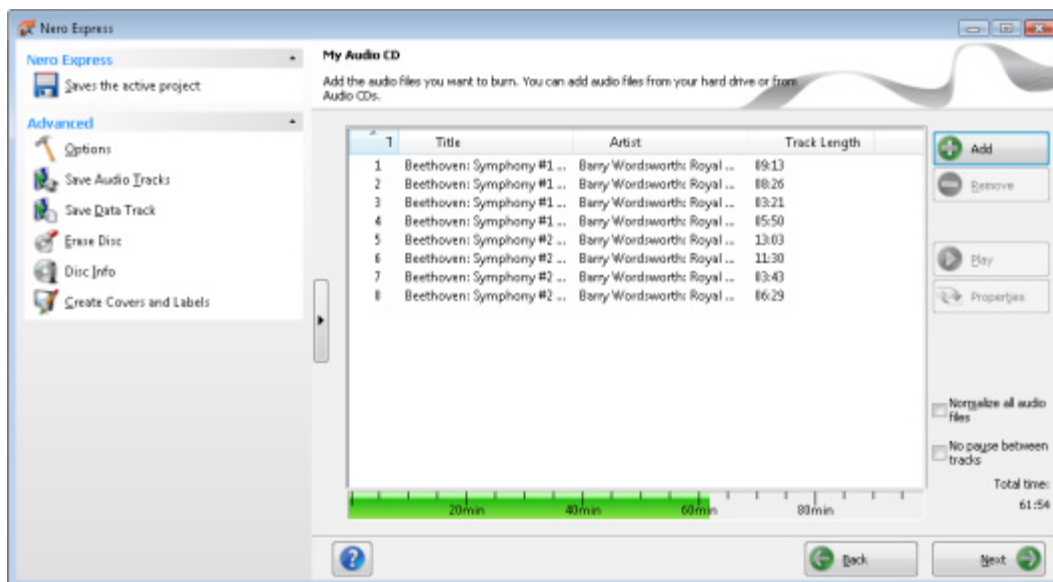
Nero Express

Nero Express
Saves the active project

Advanced
Options
Save Audio Tracks
Save Data Track
Erase Disc
Disc Info
Create Covers and Labels

My Audio CD
Add the audio files you want to burn. You can add audio files from your hard drive or from Audio CDs.

| T | Title | Artist | Track Length |
|---|---|---|---|
| 1 | Beethoven: Symphony #1 ... | Barry Wordsworth: Royal ... | 09:13 |
| 2 | Beethoven: Symphony #1 ... | Barry Wordsworth: Royal ... | 08:26 |
| 3 | Beethoven: Symphony #1 ... | Barry Wordsworth: Royal ... | 03:21 |
| 4 | Beethoven: Symphony #1 ... | Barry Wordsworth: Royal ... | 05:50 |
| 5 | Beethoven: Symphony #2 ... | Barry Wordsworth: Royal ... | 13:03 |
| 6 | Beethoven: Symphony #2 ... | Barry Wordsworth: Royal ... | 11:30 |
| 7 | Beethoven: Symphony #2 ... | Barry Wordsworth: Royal ... | 03:43 |
| 8 | Beethoven: Symphony #2 ... | Barry Wordsworth: Royal ... | 06:29 |

Add
Remove
Play
Properties

Normalize all audio files
No pause between tracks
Total time:
61:54

20min 40min 60min 80min

Back
Next